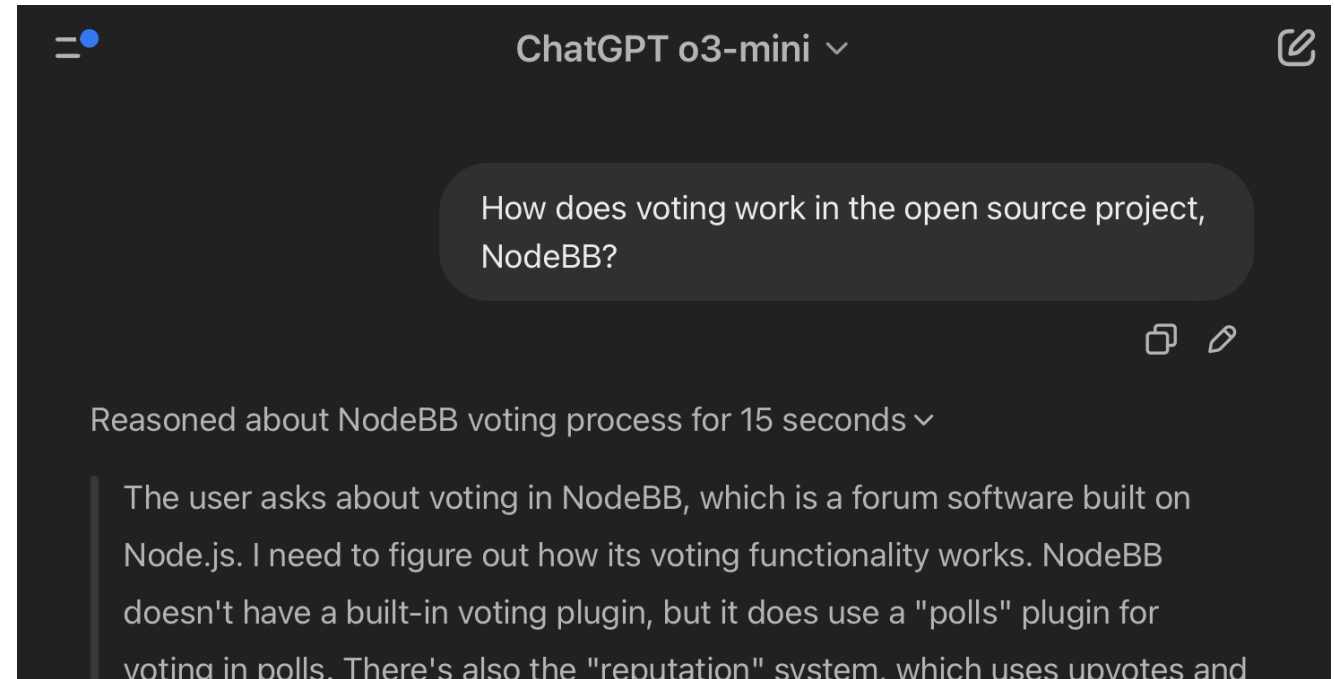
ChatGPT o3-mini

How does voting work in the open source project, NodeBB?

Reasoned about NodeBB voting process for 15 seconds

The user asks about voting in NodeBB, which is a forum software built on Node.js. I need to figure out how its voting functionality works. NodeBB doesn't have a built-in voting plugin, but it does use a "polls" plugin for voting in polls. There's also the "reputation" system, which uses upvotes and